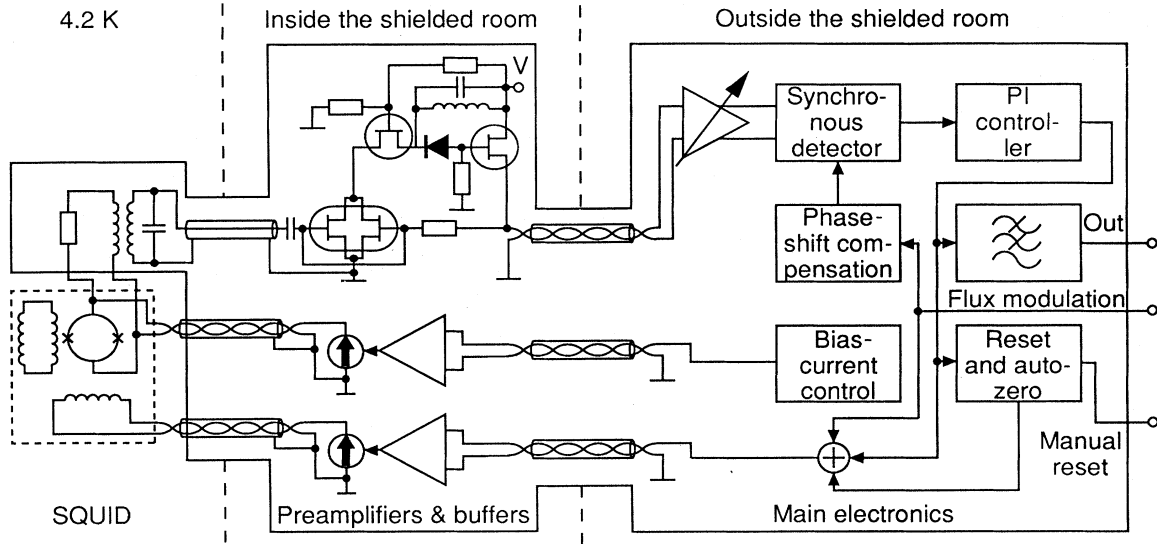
4.2 K

Inside the shielded room

Outside the shielded room

V

Synchronous detector

PI controller

Phaseshift compensation

Out

Flux modulation

Biascurrent control

Reset and autozero

Manual reset

SQUID

Preamplifiers & buffers

Main electronics